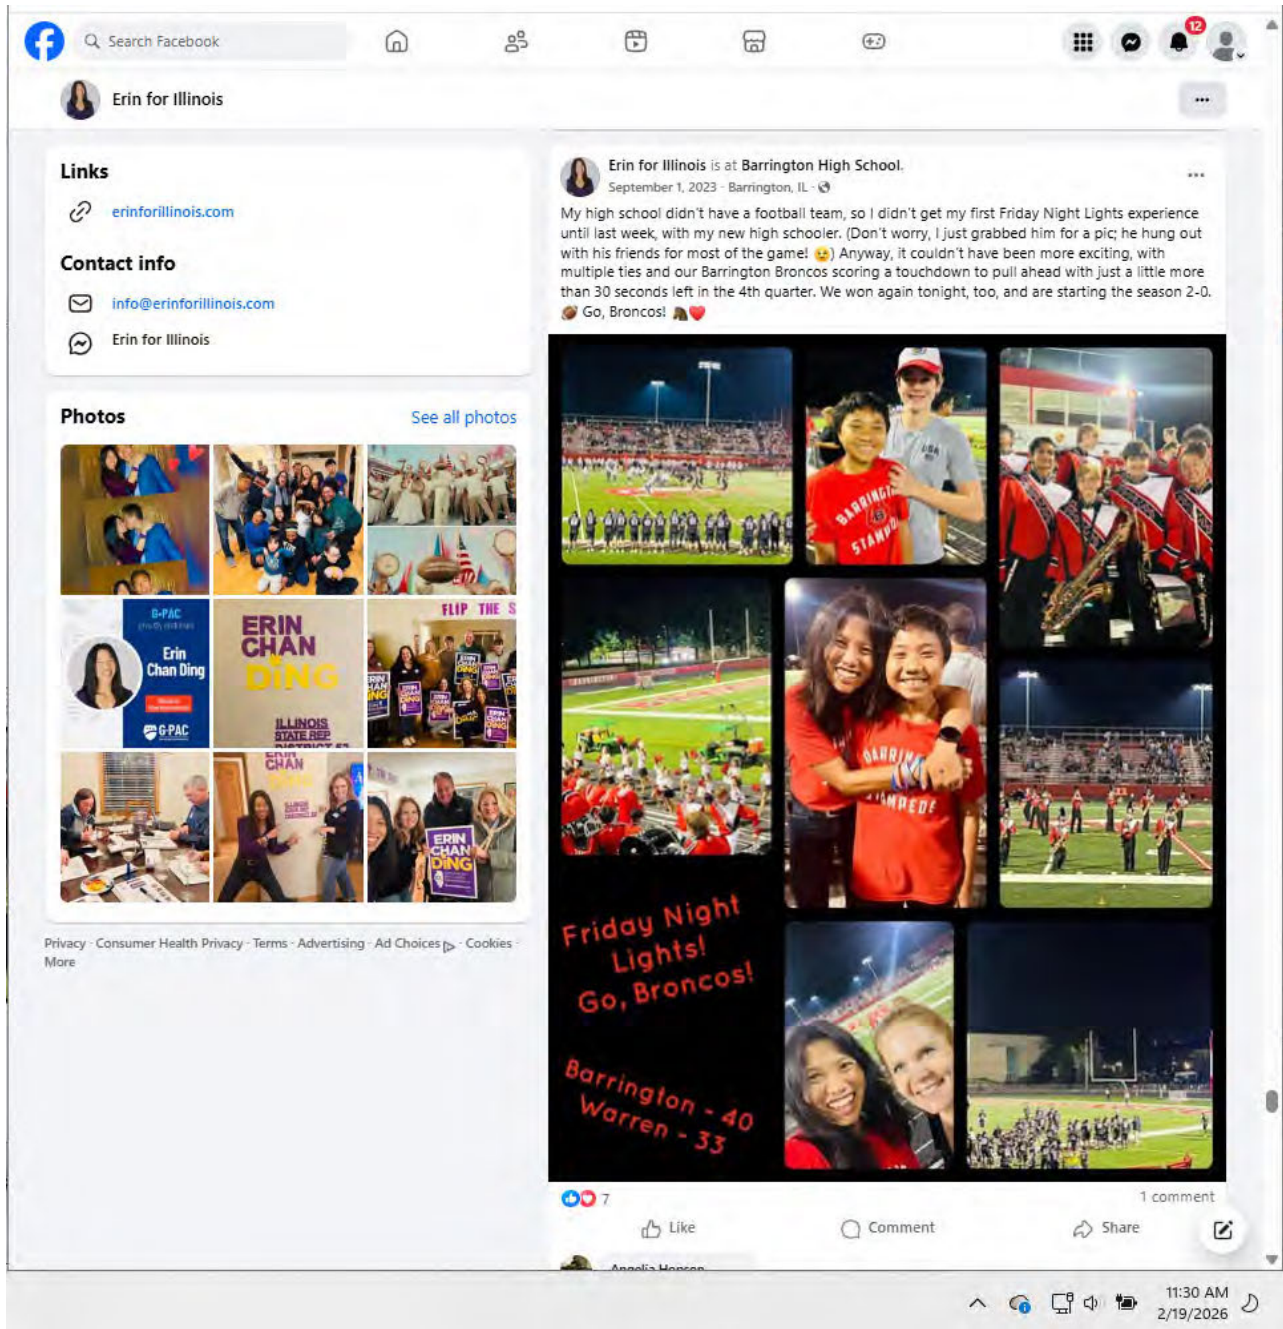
Search Facebook

12

Erin for Illinois

...

Links

erinforillinois.com

Contact info

info@erinforillinois.com

Erin for Illinois

Photos

See all photos

G-PAC

Erin Chan Ding

G-PAC

ERIN CHAN DING

ILLINOIS STATE REP

FLIP THE S

ERIN CHAN DING

Privacy · Consumer Health Privacy · Terms · Advertising · Ad Choices · Cookies · More

Erin for Illinois is at Barrington High School.
September 1, 2023 · Barrington, IL ·

...

My high school didn't have a football team, so I didn't get my first Friday Night Lights experience until last week, with my new high schooler. (Don't worry, I just grabbed him for a pic; he hung out with his friends for most of the game! 😉) Anyway, it couldn't have been more exciting, with multiple ties and our Barrington Broncos scoring a touchdown to pull ahead with just a little more than 30 seconds left in the 4th quarter. We won again tonight, too, and are starting the season 2-0. 🏈 Go, Broncos! 🐴❤️

Friday Night Lights! Go, Broncos!

Barrington - 40
Warren - 33

7

1 comment

Like

Comment

Share

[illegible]

11:30 AM
2/19/2026